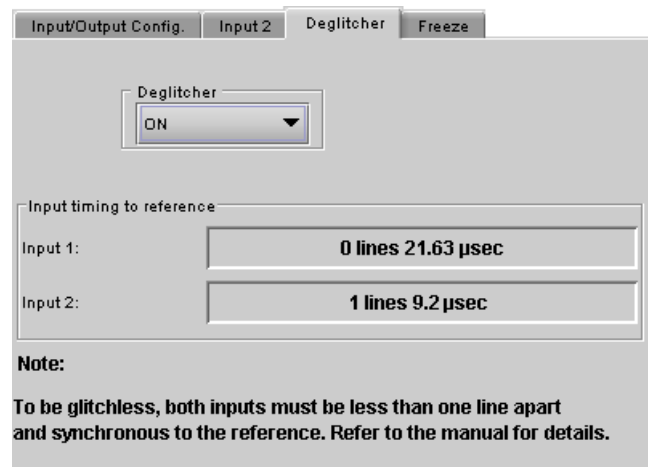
Input/Output Config. | Input 2 | Deglitcher | Freeze

Deglitcher
ON

Input timing to reference
Input 1: 0 lines 21.63 µsec
Input 2: 1 lines 9.2 µsec

Note:

To be glitchless, both inputs must be less than one line apart and synchronous to the reference. Refer to the manual for details.